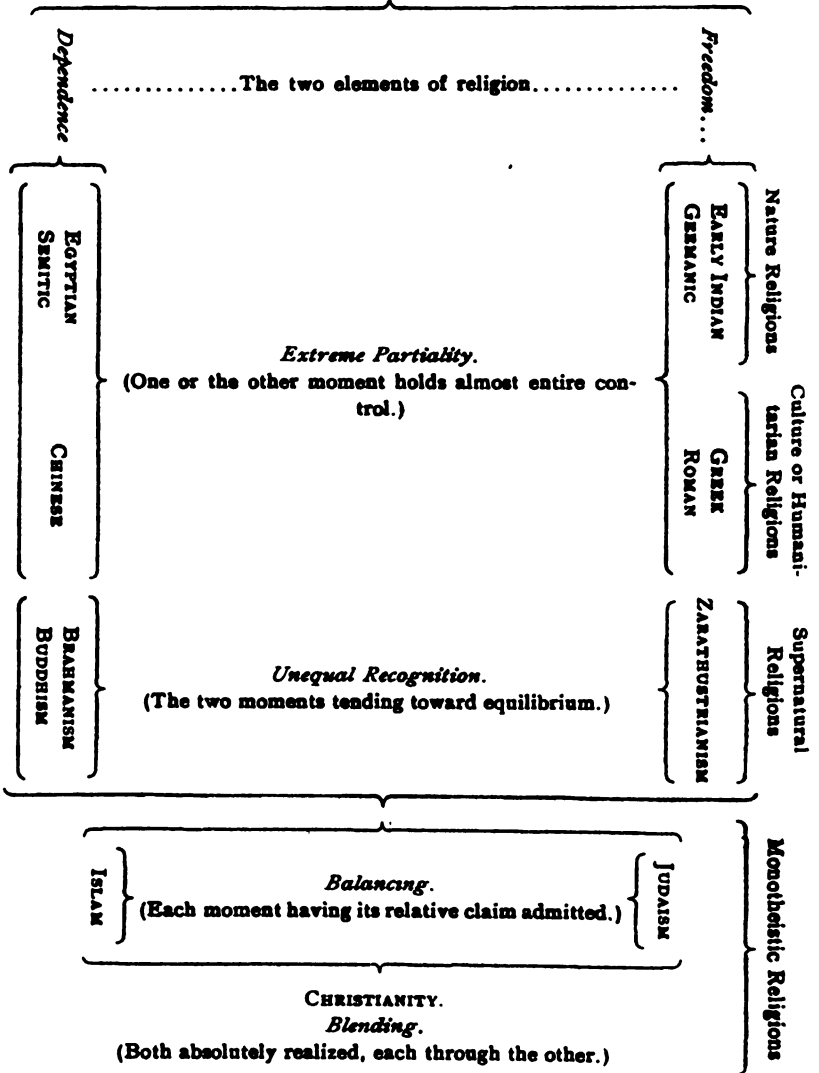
Dependence ..............The two elements of religion.............. Freedom...

Egyptian
Semitic

Chinese

Extreme Partiality.
(One or the other moment holds almost entire control.)

Early Indian
Germanic

Nature Religions

Greek
Roman

Culture or Humanitarian Religions

Brahmanism
Buddhism

Unequal Recognition.
(The two moments tending toward equilibrium.)

Zarathustrianism

Supernatural Religions

Islam

Balancing.
(Each moment having its relative claim admitted.)

Judaism

Christianity.
Blending.
(Both absolutely realized, each through the other.)

Monotheistic Religions